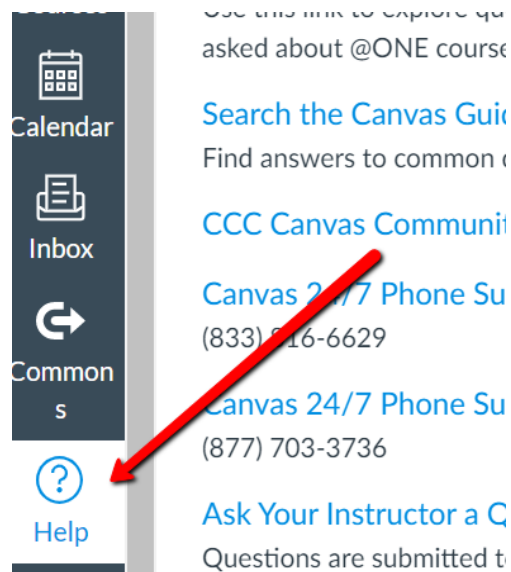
Calendar

Inbox

Common s

Help

Use this link to explore q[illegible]
asked about @ONE course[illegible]

Search the Canvas Guid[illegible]
Find answers to common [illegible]

CCC Canvas Communit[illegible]

Canvas 2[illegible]/7 Phone Su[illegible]
(833) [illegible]16-6629

Canvas 24/7 Phone Su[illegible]
(877) 703-3736

Ask Your Instructor a Q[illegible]
Questions are submitted t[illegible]